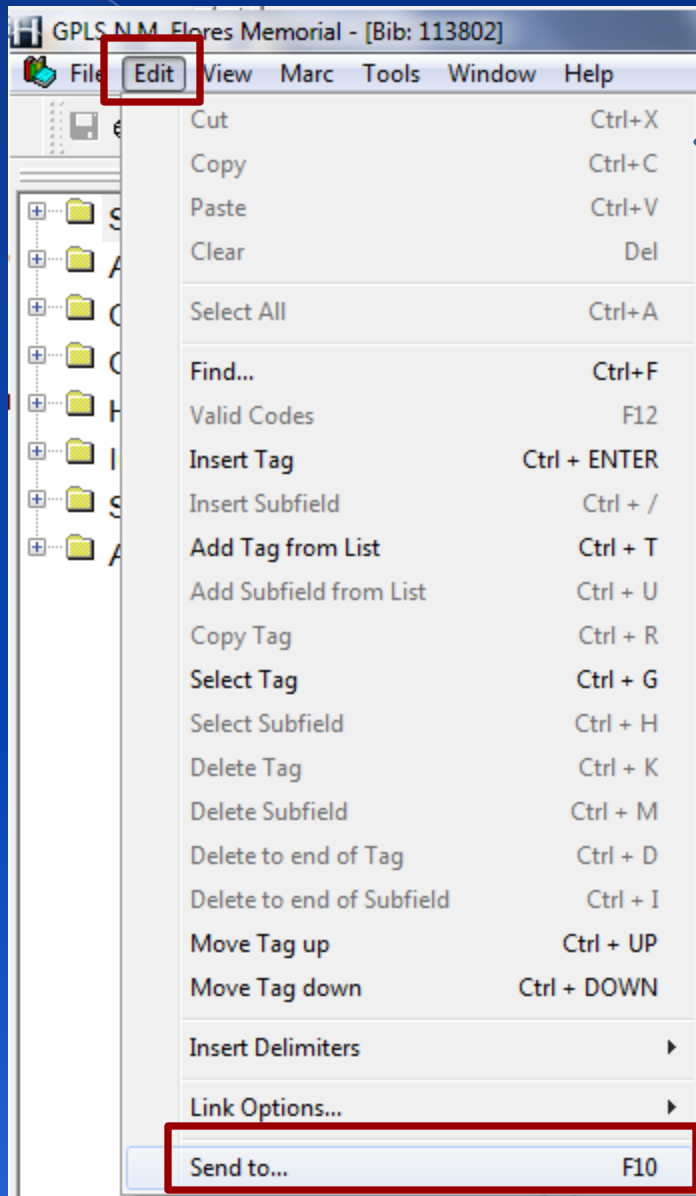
GPLS N.M. Flores Memorial - [Bib: 113802]

File Edit View Marc Tools Window Help

Cut Ctrl+X
Copy Ctrl+C
Paste Ctrl+V
Clear Del

Select All Ctrl+A

Find... Ctrl+F
Valid Codes F12
Insert Tag Ctrl + ENTER
Insert Subfield Ctrl + /
Add Tag from List Ctrl + T
Add Subfield from List Ctrl + U
Copy Tag Ctrl + R
Select Tag Ctrl + G
Select Subfield Ctrl + H
Delete Tag Ctrl + K
Delete Subfield Ctrl + M
Delete to end of Tag Ctrl + D
Delete to end of Subfield Ctrl + I
Move Tag up Ctrl + UP
Move Tag down Ctrl + DOWN

Insert Delimiters

Link Options...

Send to... F10